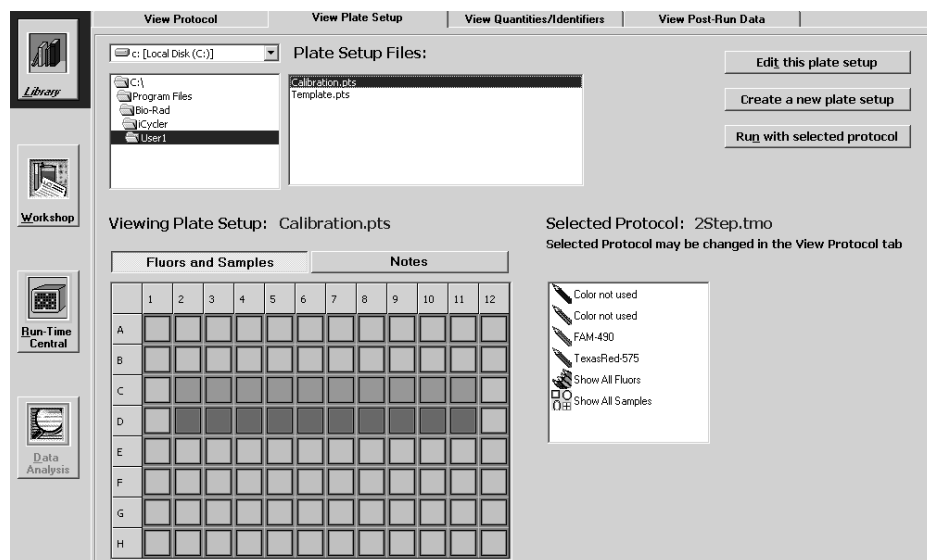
View Protocol | View Plate Setup | View Quantities/Identifiers | View Post-Run Data

Library

c: [Local Disk (C:)]

Plate Setup Files:

C:\
Program Files
Bio-Rad
iCycler
User1

Calibration.pts
Template.pts

Edit this plate setup

Create a new plate setup

Run with selected protocol

Workshop

Viewing Plate Setup: Calibration.pts

Selected Protocol: 2Step.tmo
Selected Protocol may be changed in the View Protocol tab

Fluors and Samples | Notes

| | 1 | 2 | 3 | 4 | 5 | 6 | 7 | 8 | 9 | 10 | 11 | 12 |
|---|---|---|---|---|---|---|---|---|---|---|---|---|
| A | | | | | | | | | | | | |
| B | | | | | | | | | | | | |
| C | | | | | | | | | | | | |
| D | | | | | | | | | | | | |
| E | | | | | | | | | | | | |
| F | | | | | | | | | | | | |
| G | | | | | | | | | | | | |
| H | | | | | | | | | | | | |

Color not used
Color not used
FAM-490
TexasRed-575
Show All Fluors
Show All Samples

Run-Time Central

Data Analysis